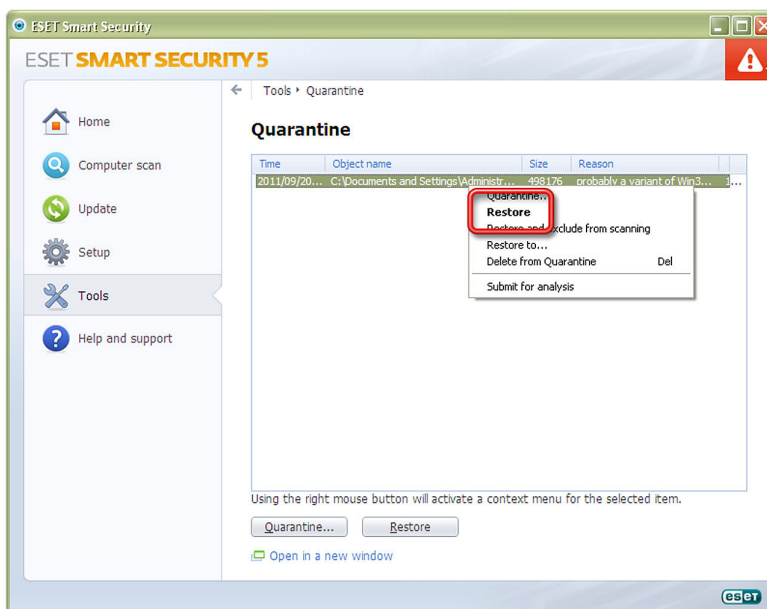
ESET Smart Security

ESET SMART SECURITY 5

Home
Computer scan
Update
Setup
Tools
Help and support

Tools ‣ Quarantine

Quarantine

| Time | Object name | Size | Reason |
|---|---|---|---|
| 2011/09/20... | C:\Documents and Settings\Administr... | 498176 | probably a variant of Win3... |

Quarantine...
Restore
Restore and exclude from scanning
Restore to...
Delete from Quarantine Del
Submit for analysis

Using the right mouse button will activate a context menu for the selected item.

Quarantine...
Restore

Open in a new window

eset